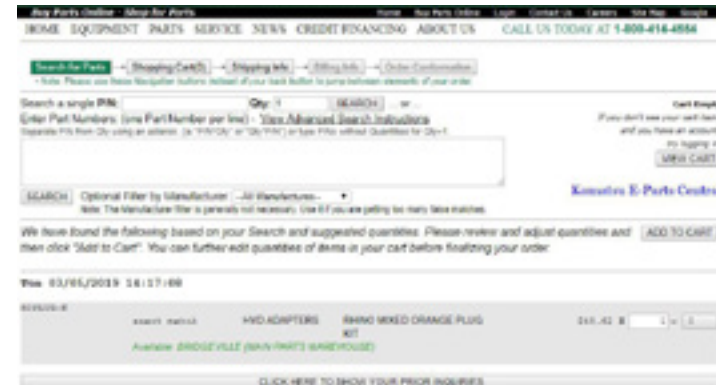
Buy Parts Online - Shop for Parts

Home Buy Parts Online Login Contact Us Careers Site Map Google

HOME EQUIPMENT PARTS SERVICE NEWS CREDIT/FINANCING ABOUT US CALL US TODAY AT 1-800-416-4554

Search for Parts → Shopping Cart(0) → Shipping Info → Billing Info → Order Confirmation

• Note: Please use these Navigation buttons instead of your back button to jump between elements of your order.

Search a single P/N: Qty: 1 SEARCH ... or ...

Enter Part Numbers: (one Part Number per line) - View Advanced Search Instructions

Separate P/N from Qty using an asterisk. (ie "P/N*Qty" or "Qty*P/N") or type P/Ns without Quantities for Qty=1.

Cart Empty

If you don't see your cart items and you have an account try logging in

VIEW CART

SEARCH Optional Filter by Manufacturer: --All Manufacturers--

Note: The Manufacturer Filter is generally not necessary. Use it if you are getting too many false matches.

Komatsu E-Parts Centre

We have found the following based on your Search and suggested quantities. Please review and adjust quantities and then click "Add to Cart". You can further edit quantities of items in your cart before finalizing your order.

ADD TO CART

Thu 03/05/2019 14:17:00

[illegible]

exact match HYD ADAPTERS RHINO MIXED ORANGE PLUG KIT $10.41 $ 1

Available: BRIDGEVILLE (MAIN PARTS WAREHOUSE)

CLICK HERE TO SHOW YOUR PRIOR INQUIRIES